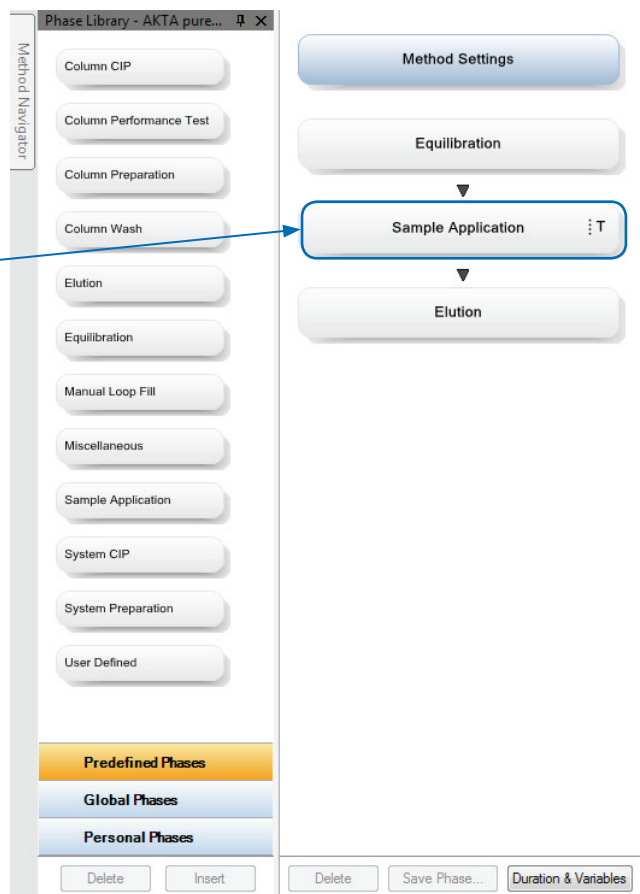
Method Navigator

Phase Library - AKTA pure...

Column CIP

Column Performance Test

Column Preparation

Column Wash

Elution

Equilibration

Manual Loop Fill

Miscellaneous

Sample Application

System CIP

System Preparation

User Defined

Predefined Phases

Global Phases

Personal Phases

Delete

Insert

Method Settings

Equilibration

Sample Application

Elution

Delete

Save Phase...

Duration & Variables